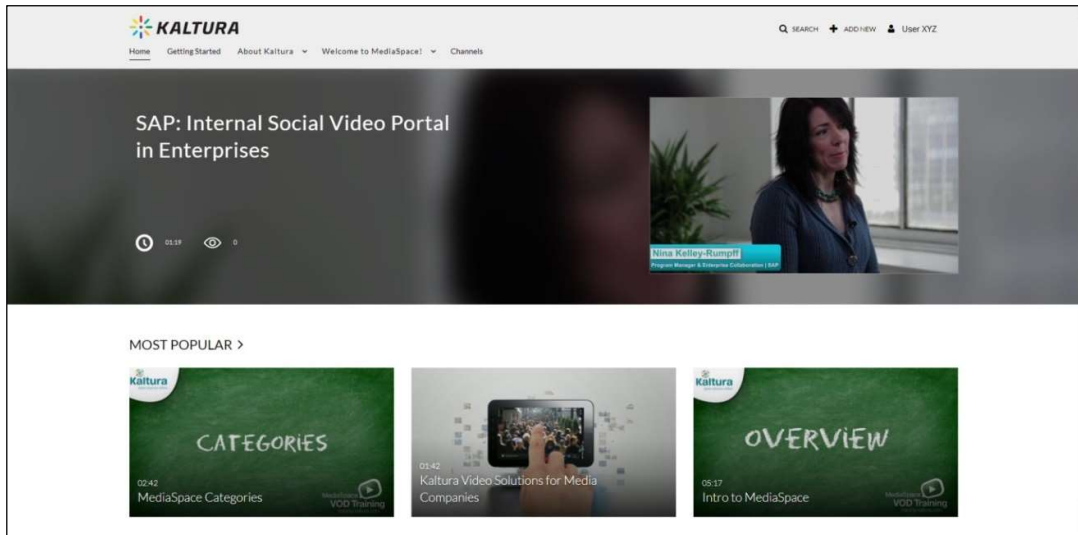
KALTURA

Home Getting Started About Kaltura Welcome to MediaSpace! Channels

SEARCH ADD NEW User XYZ

SAP: Internal Social Video Portal in Enterprises

01:19 0

Nina Kelley-Rumpff
Program Manager & Enterprise Collaboration | SAP

MOST POPULAR >

Kaltura
CATEGORIES
02:42
MediaSpace Categories
MediaSpace VOD Training

01:42
Kaltura Video Solutions for Media Companies

Kaltura
OVERVIEW
05:17
Intro to MediaSpace
MediaSpace VOD Training